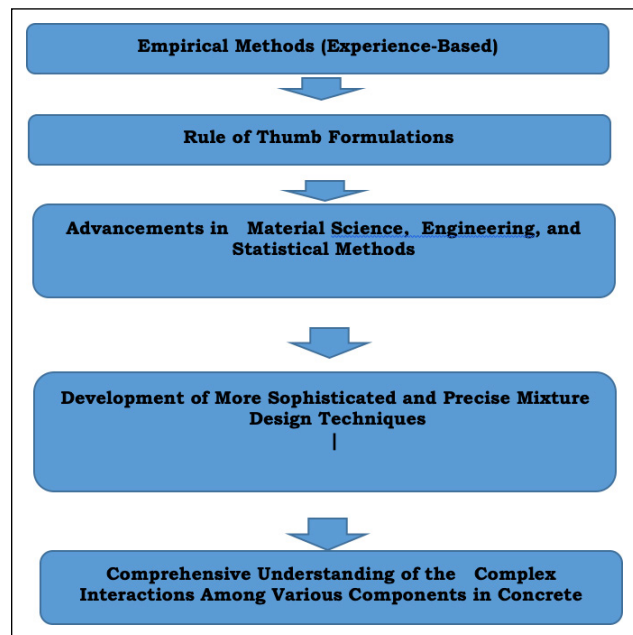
Empirical Methods (Experience-Based)

Rule of Thumb Formulations

Advancements in Material Science, Engineering, and Statistical Methods

Development of More Sophisticated and Precise Mixture Design Techniques

Comprehensive Understanding of the Complex Interactions Among Various Components in Concrete